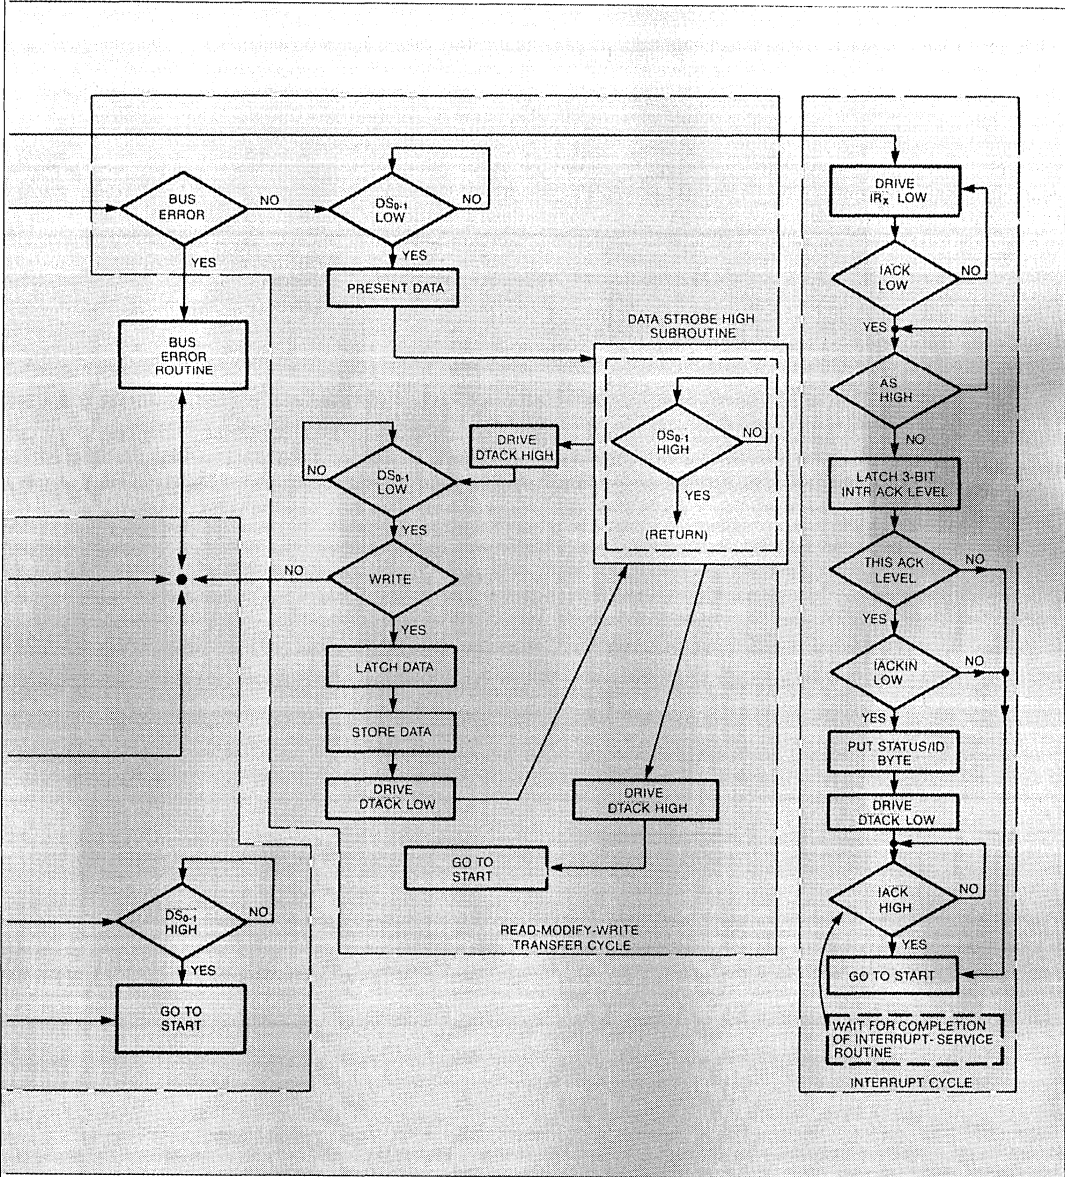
BUS ERROR

NO

$DS_{0-1}$ LOW

NO

YES

YES

PRESENT DATA

BUS ERROR ROUTINE

DATA STROBE HIGH SUBROUTINE

$DS_{0-1}$ HIGH

NO

YES

(RETURN)

DRIVE DTACK HIGH

NO

$DS_{0-1}$ LOW

YES

NO

WRITE

YES

LATCH DATA

STORE DATA

DRIVE DTACK LOW

DRIVE DTACK HIGH

GO TO START

$\overline{DS_{0-1}}$ HIGH

NO

YES

GO TO START

READ-MODIFY-WRITE TRANSFER CYCLE

DRIVE $IR_X$ LOW

IACK LOW

NO

YES

AS HIGH

NO

LATCH 3-BIT INTR ACK LEVEL

THIS ACK LEVEL

NO

YES

IACKIN LOW

NO

YES

PUT STATUS/ID BYTE

DRIVE DTACK LOW

IACK HIGH

NO

YES

GO TO START

WAIT FOR COMPLETION OF INTERRUPT- SERVICE ROUTINE

INTERRUPT CYCLE